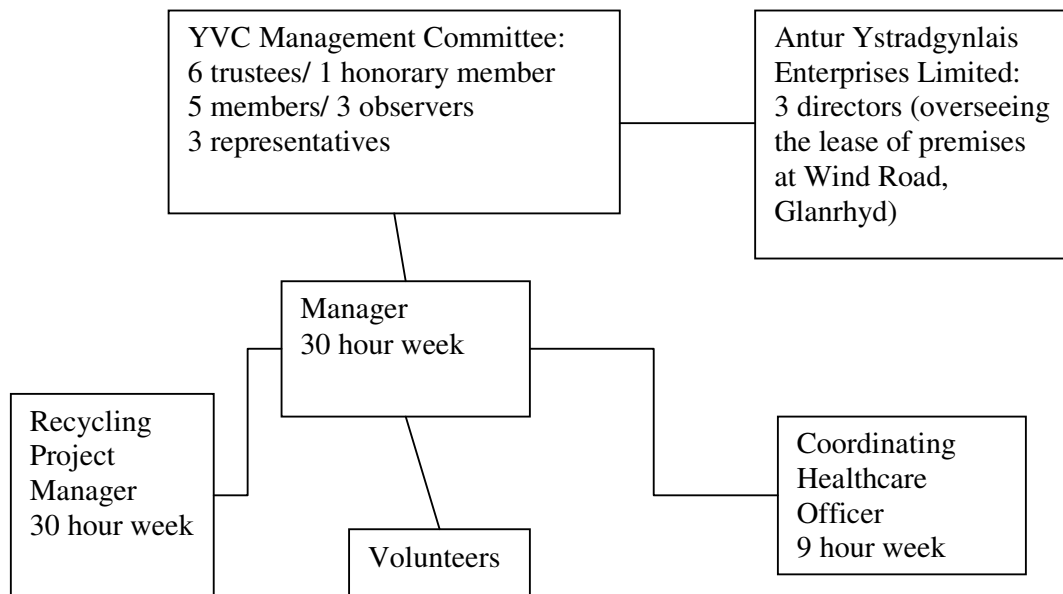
YVC Management Committee:
6 trustees/ 1 honorary member
5 members/ 3 observers
3 representatives

Antur Ystradgynlais Enterprises Limited:
3 directors (overseeing the lease of premises at Wind Road, Glanrhyd)

Manager
30 hour week

Recycling Project Manager
30 hour week

Coordinating Healthcare Officer
9 hour week

Volunteers